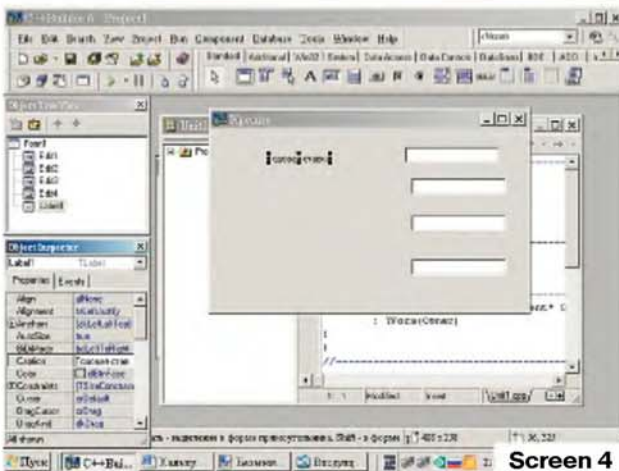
File Edit Search View Project Run Component Database Tools Window Help

Standard | Additional | Win32 | System | Data Access | Data Controls | DataSnap | BDE | ADO

Object TreeView

Form1
Edit1
Edit2
Edit3
Edit4
Label1

Object Inspector

Label1 TLabel

Properties | Events

Align alNone
Alignment taLeftJustify
Anchors [akLeft,akTop]
AutoSize true
BiDiMode bdLeftToRight
Caption
Color clBtnFace
Constraints (TSizeConstraints)
Cursor crDefault
DragCursor crDrag
DragKind dkDrag

All shown

: TForm(Owner)

Modified Insert

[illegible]

Пуск | C++Bui... | Калькул... | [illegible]

Screen 4